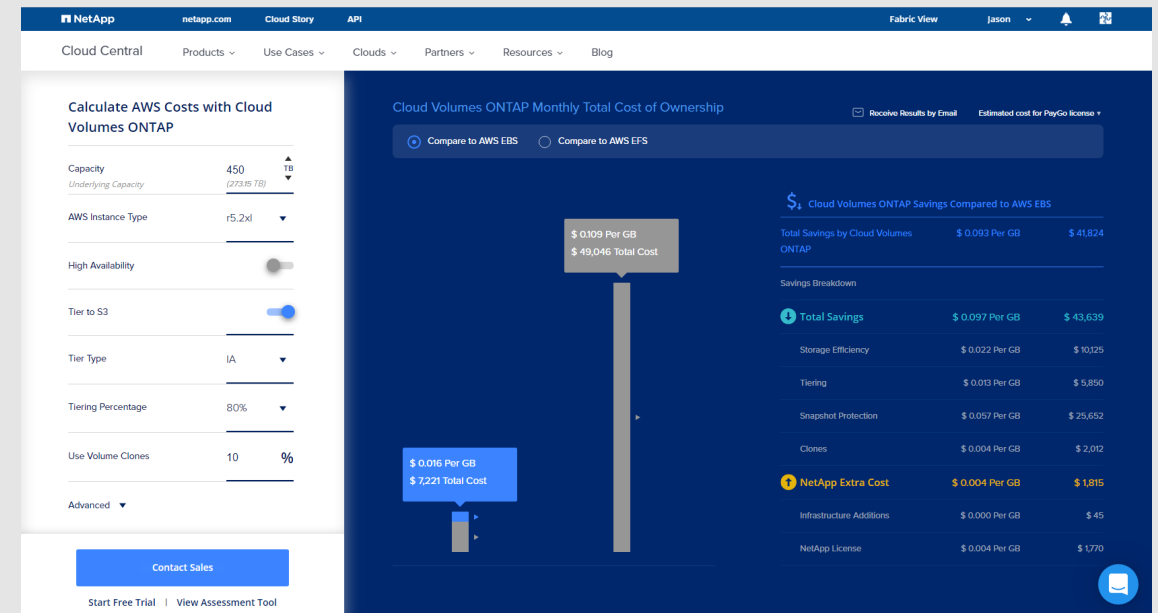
NetApp netapp.com Cloud Story API Fabric View jason

Cloud Central Products Use Cases Clouds Partners Resources Blog

Calculate AWS Costs with Cloud Volumes ONTAP

Capacity
Underlying Capacity
450
(273.15 TB)
TB

AWS Instance Type r5.2xl

High Availability

Tier to S3

Tier Type IA

Tiering Percentage 80%

Use Volume Clones 10 %

Advanced

Contact Sales

Start Free Trial | View Assessment Tool

Cloud Volumes ONTAP Monthly Total Cost of Ownership

Receive Results by Email Estimated cost for PayGo license

Compare to AWS EBS Compare to AWS EFS

$ 0.109 Per GB
$ 49,046 Total Cost

$ 0.016 Per GB
$ 7,221 Total Cost

Cloud Volumes ONTAP Savings Compared to AWS EBS

| | | |
|---|---|---|
| Total Savings by Cloud Volumes ONTAP | $ 0.093 Per GB | $ 41,824 |
| Savings Breakdown | | |
| Total Savings | $ 0.097 Per GB | $ 43,639 |
| Storage Efficiency | $ 0.022 Per GB | $ 10,125 |
| Tiering | $ 0.013 Per GB | $ 5,850 |
| Snapshot Protection | $ 0.057 Per GB | $ 25,652 |
| Clones | $ 0.004 Per GB | $ 2,012 |
| NetApp Extra Cost | $ 0.004 Per GB | $ 1,815 |
| Infrastructure Additions | $ 0.000 Per GB | $ 45 |
| NetApp License | $ 0.004 Per GB | $ 1,770 |